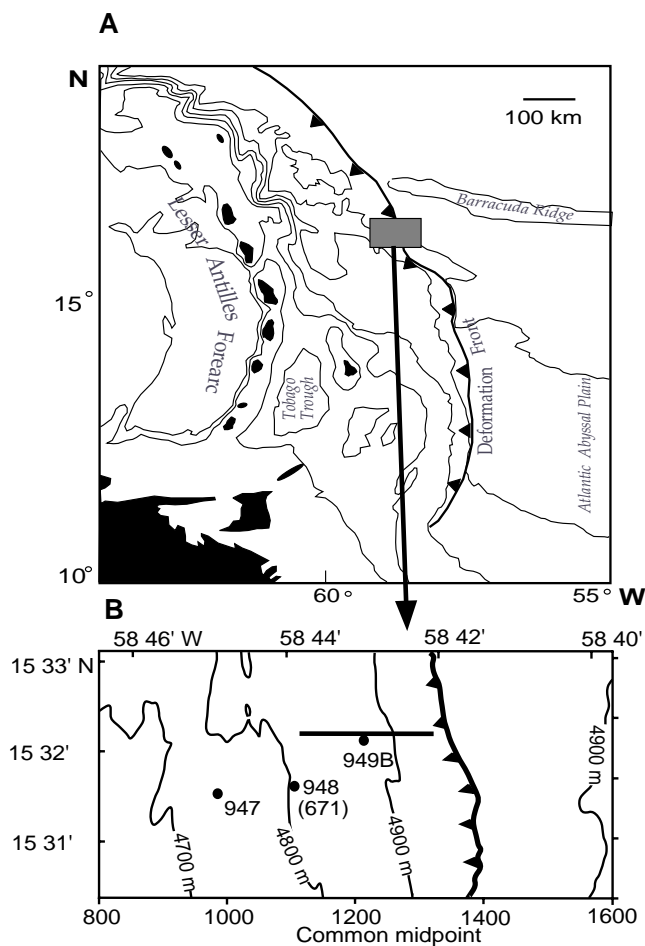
A

N

100 km

Barracuda Ridge

Lesser Antilles Forearc

15°

Tobago Trough

Deformation Front

Atlantic Abyssal Plain

10°

60°

55°

W

B

58 46' W

58 44'

58 42'

58 40'

15 33' N

15 32'

15 31'

949B

947

948 (671)

4700 m

4800 m

4900 m

4900 m

800

1000

1200

1400

1600

Common midpoint